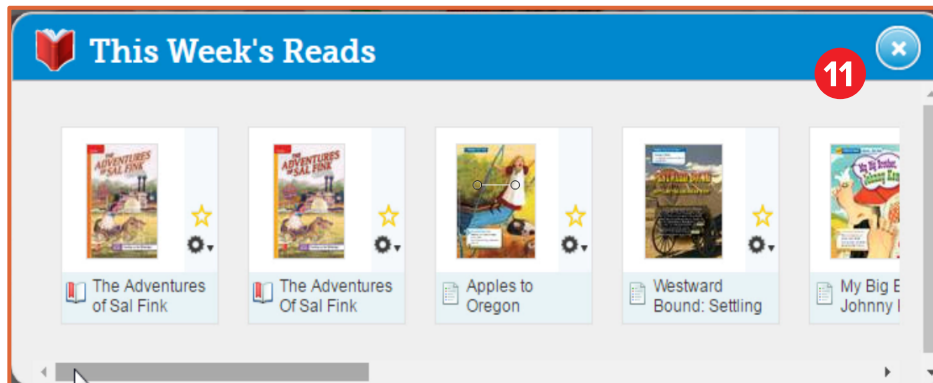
This Week's Reads

11

THE ADVENTURES OF SAL FINK

The Adventures of Sal Fink

THE ADVENTURES OF SAL FINK

The Adventures Of Sal Fink

Apples to Oregon

Westward Bound: Settling

My Big Brother, Johnny Kaw

My Big B
Johnny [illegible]